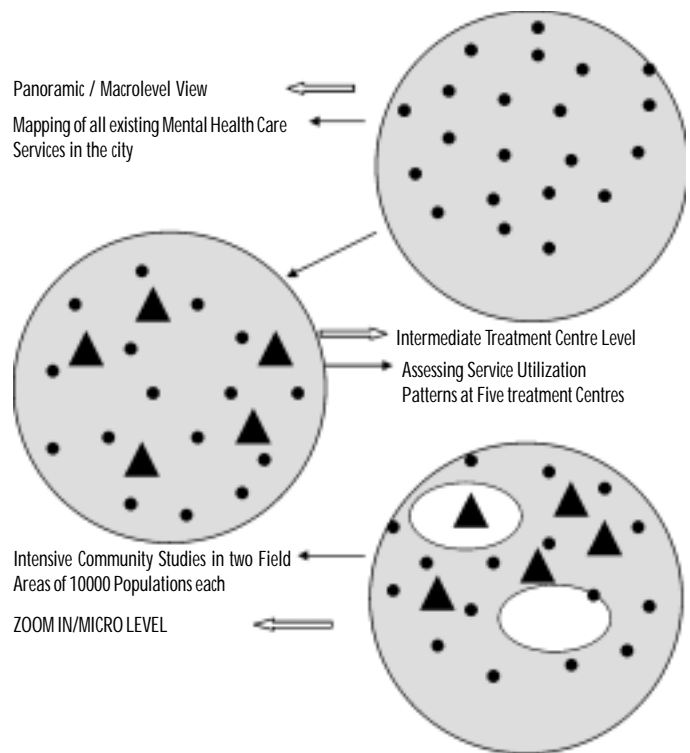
Panoramic / Macrolevel View

Mapping of all existing Mental Health Care Services in the city

Intermediate Treatment Centre Level

Assessing Service Utilization Patterns at Five treatment Centres

Intensive Community Studies in two Field Areas of 10000 Populations each

ZOOM IN/MICRO LEVEL